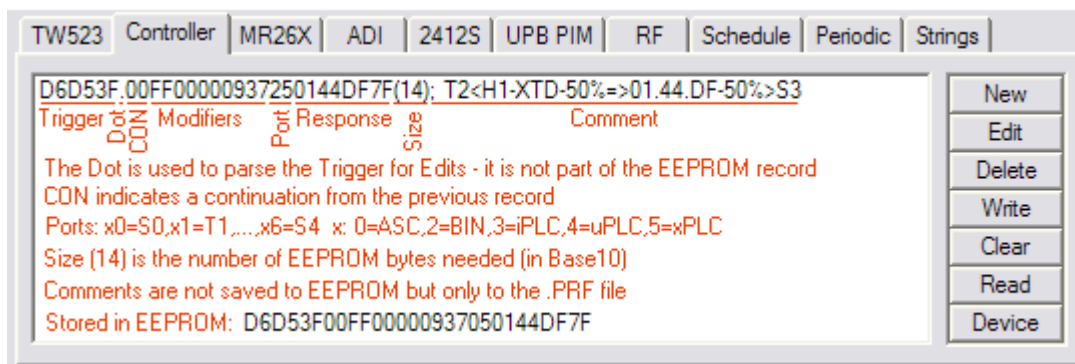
TW523 | Controller | MR26X | ADI | 2412S | UPB PIM | RF | Schedule | Periodic | Strings

D6D53F.00FF0000093725014DF7F(14); T2<H1-XTD-50%=>01.44.DF-50%>S3

Trigger Dot CON Modifiers Port Response Size Comment

The Dot is used to parse the Trigger for Edits - it is not part of the EEPROM record
CON indicates a continuation from the previous record
Ports: x0=S0,x1=T1,....,x6=S4 x: 0=ASC,2=BIN,3=iPLC,4=uPLC,5=xPLC
Size (14) is the number of EEPROM bytes needed (in Base10)
Comments are not saved to EEPROM but only to the .PRF file
Stored in EEPROM: D6D53F00FF00000937050144DF7F

New
Edit
Delete
Write
Clear
Read
Device